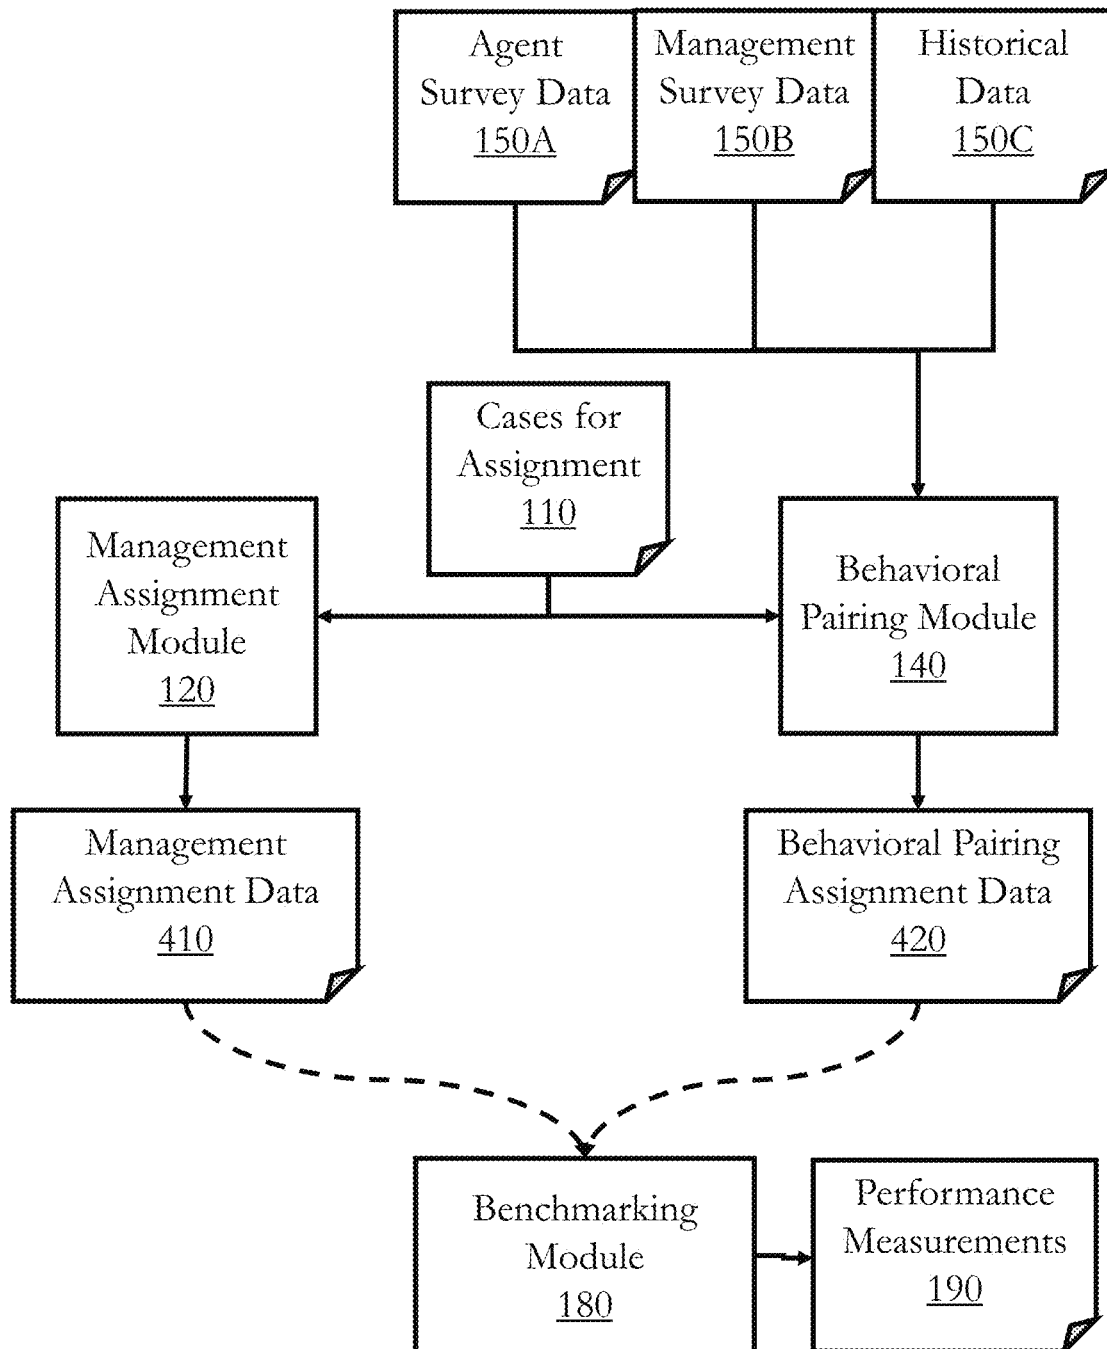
Agent Survey Data 150A

Management Survey Data 150B

Historical Data 150C

Cases for Assignment 110

Management Assignment Module 120

Behavioral Pairing Module 140

Management Assignment Data 410

Behavioral Pairing Assignment Data 420

Benchmarking Module 180

Performance Measurements 190